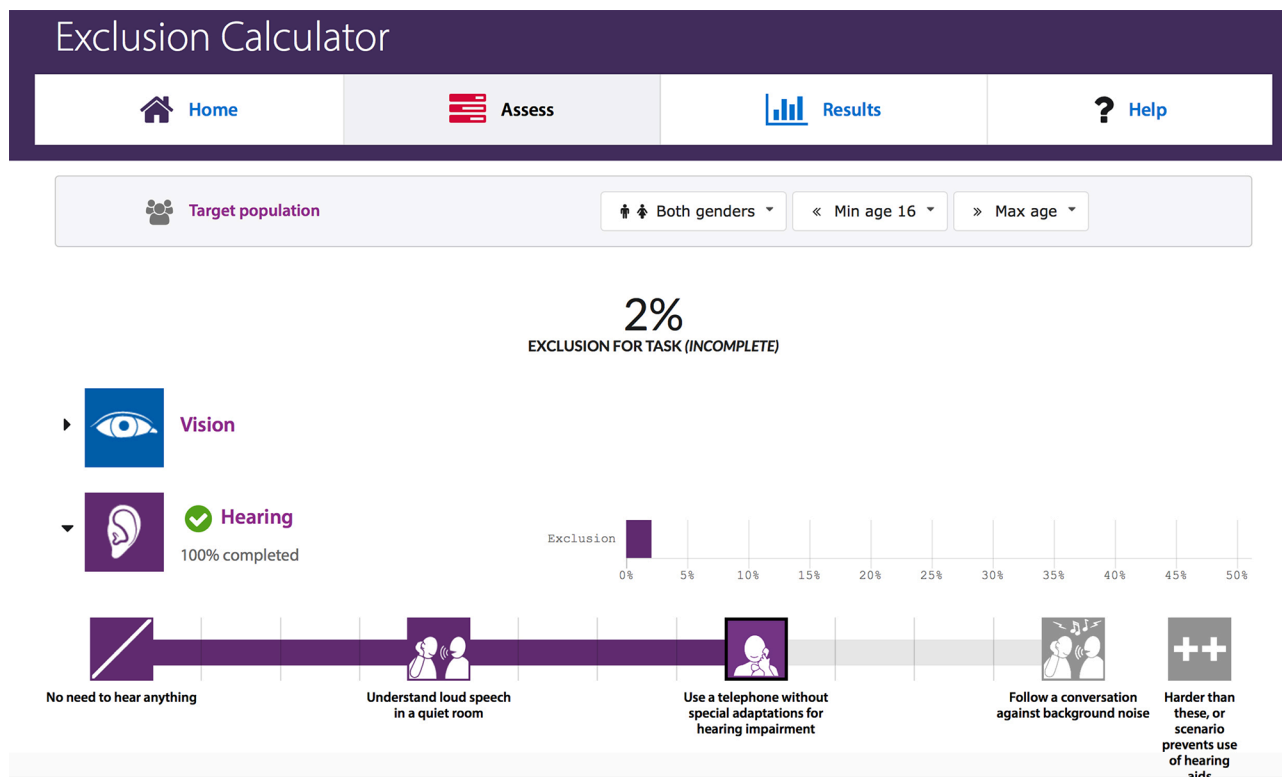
Exclusion Calculator

Home

Assess

Results

Help

Target population

Both genders

« Min age 16

» Max age

2%

EXCLUSION FOR TASK (INCOMPLETE)

Vision

Hearing

100% completed

Exclusion

0% 5% 10% 15% 20% 25% 30% 35% 40% 45% 50%

No need to hear anything

Understand loud speech in a quiet room

Use a telephone without special adaptations for hearing impairment

Follow a conversation against background noise

++

Harder than these, or scenario prevents use of hearing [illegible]